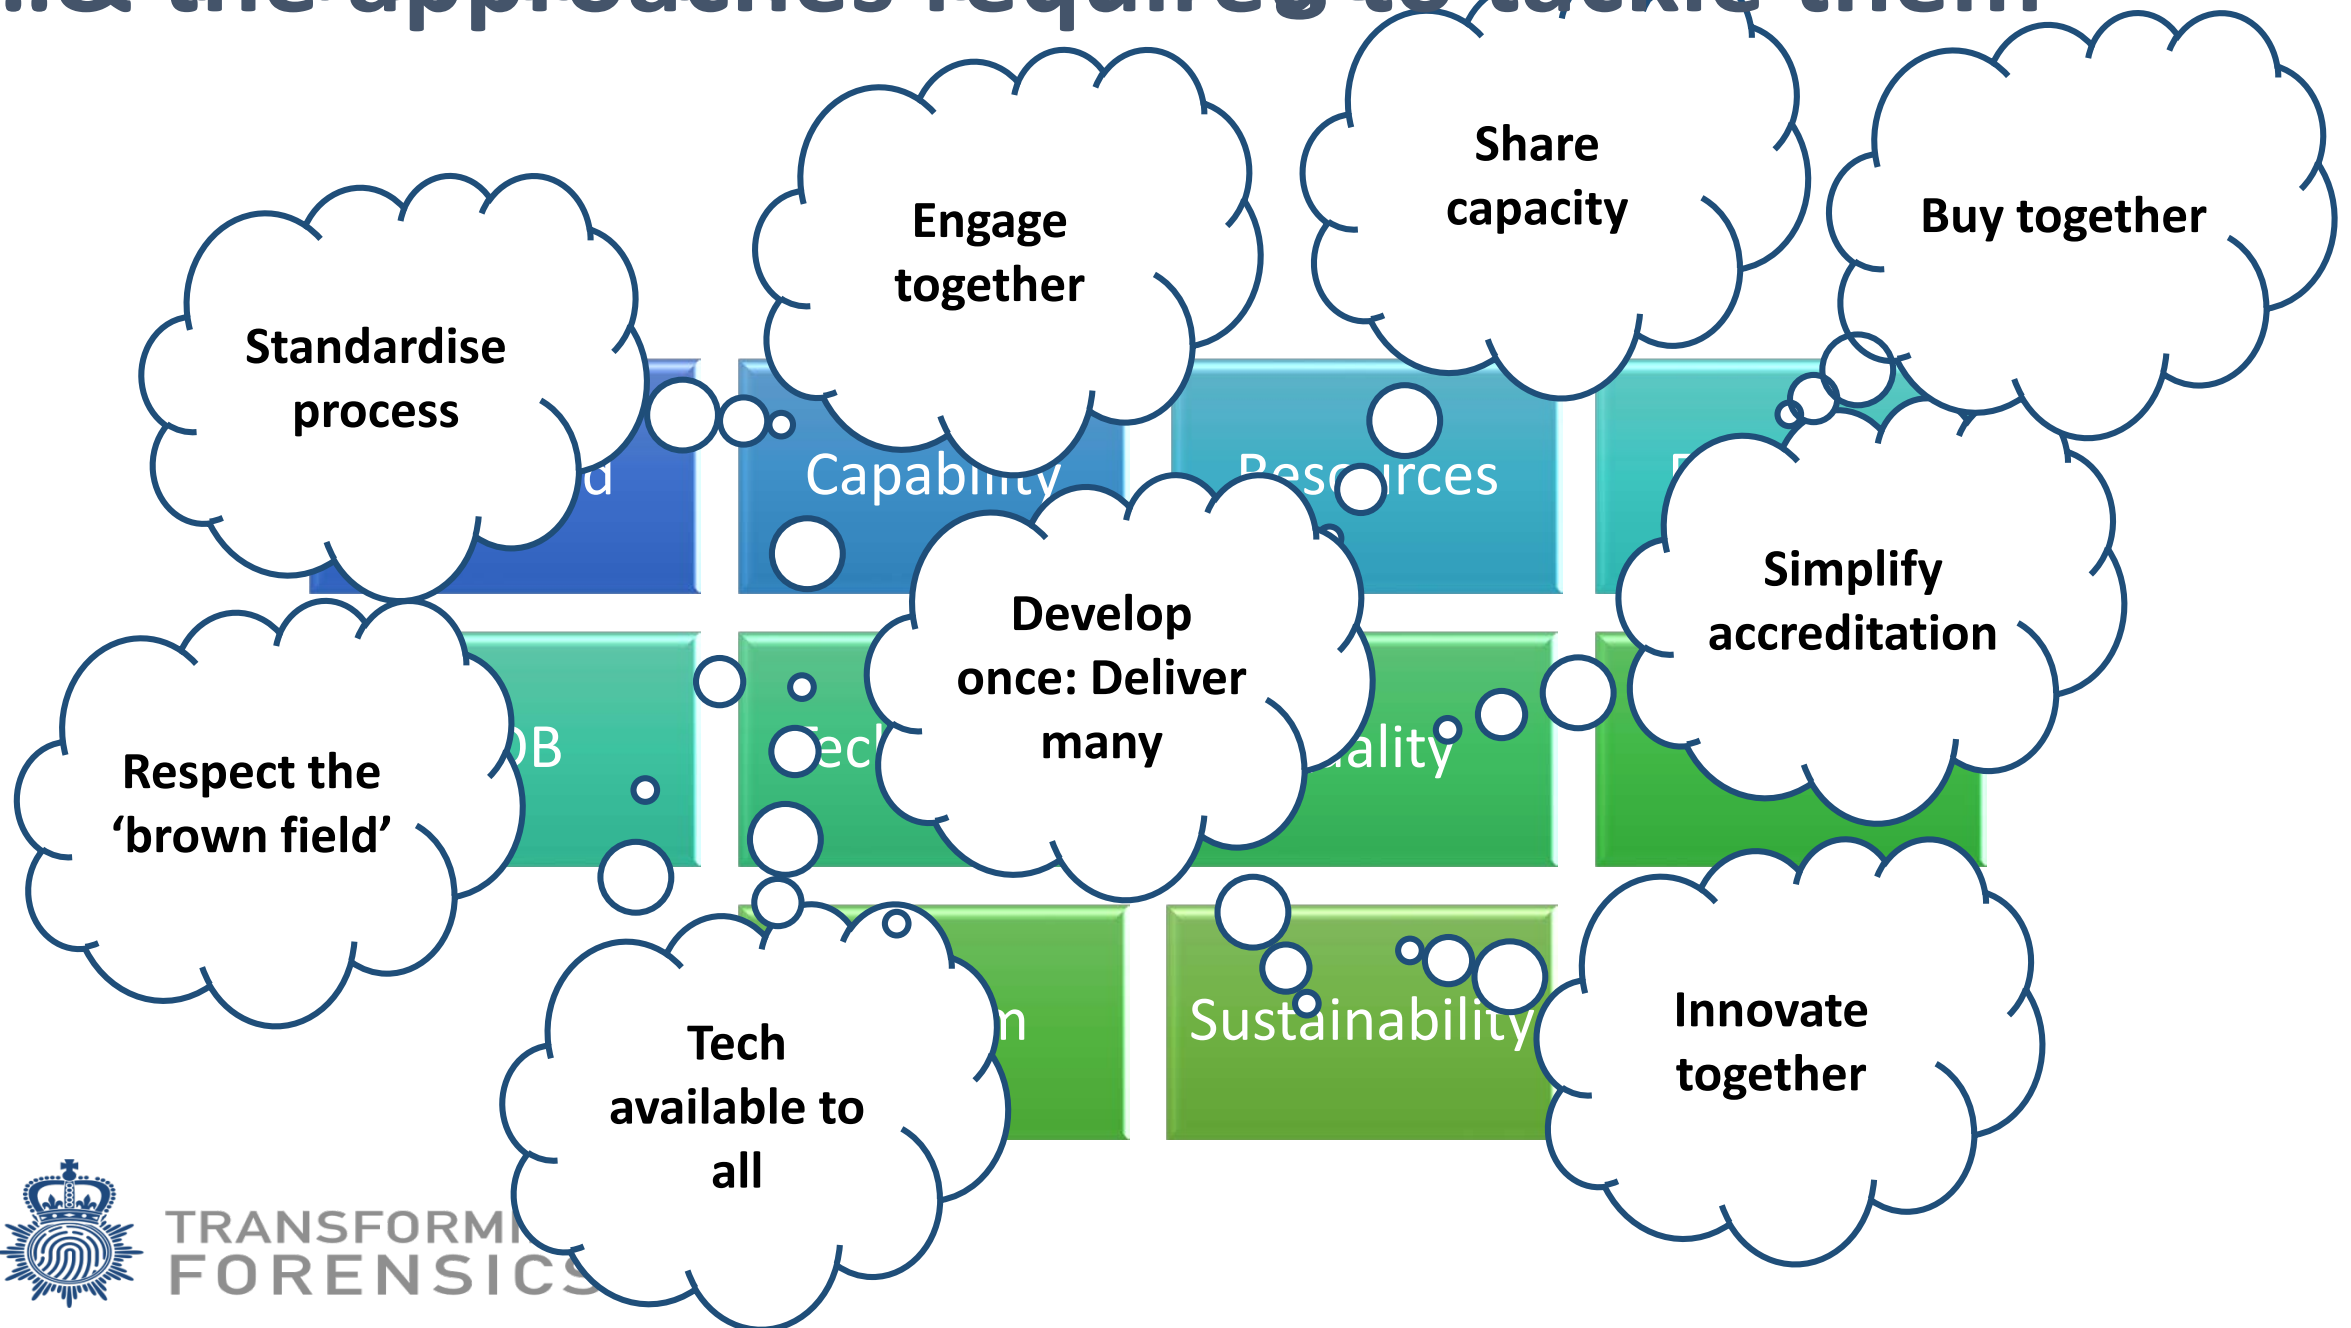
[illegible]

Standardise process

Engage together

Share capacity

Buy together

Capability

Simplify accreditation

Develop once: Deliver many

Respect the 'brown field'

Tech available to all

Sustainability

Innovate together

TRANSFORMI
FORENSICS